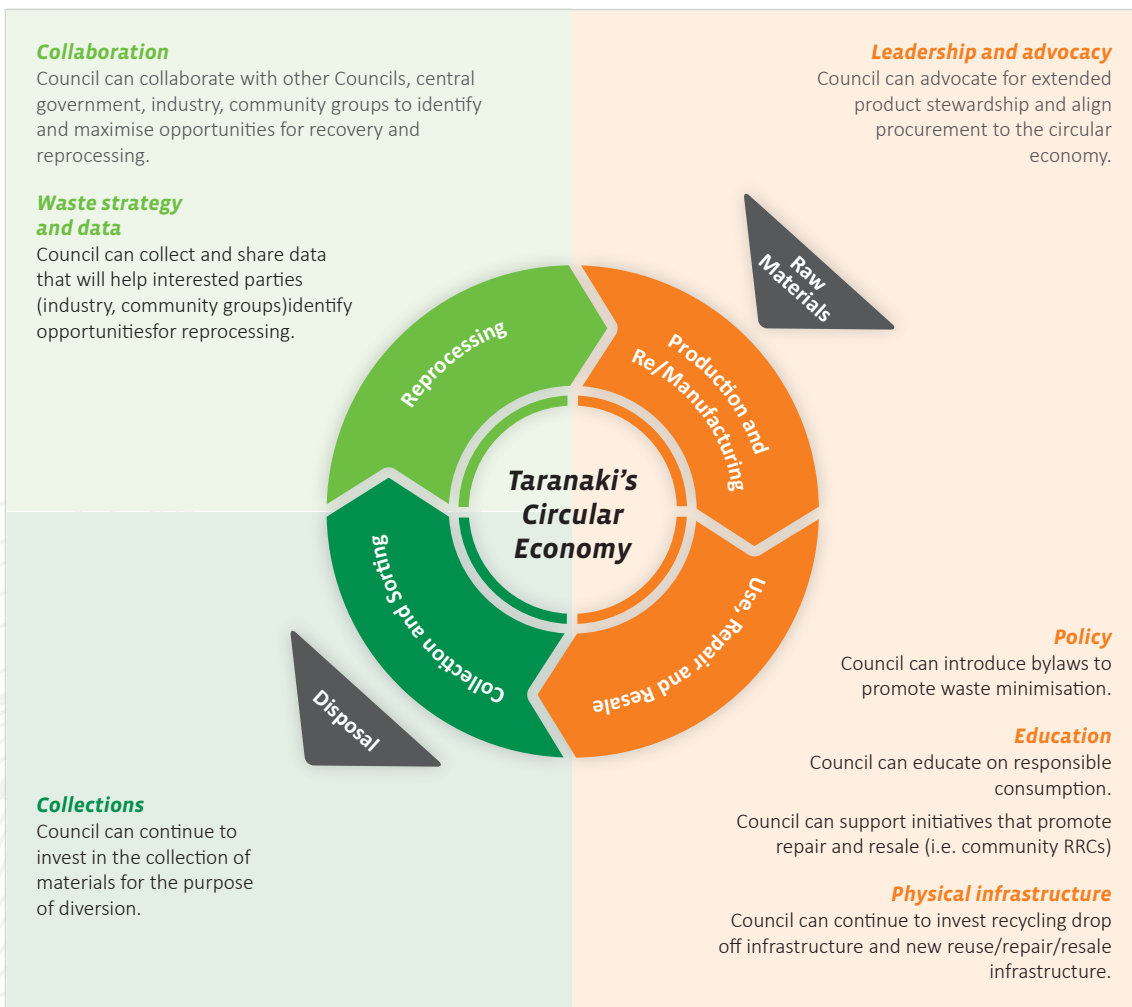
**Collaboration**
Council can collaborate with other Councils, central government, industry, community groups to identify and maximise opportunities for recovery and reprocessing.

**Waste strategy and data**
Council can collect and share data that will help interested parties (industry, community groups)identify opportunitiesfor reprocessing.

**Leadership and advocacy**
Council can advocate for extended product stewardship and align procurement to the circular economy.

Raw Materials

Reprocessing

Production and Re/Manufacturing

Taranaki's Circular Economy

Collection and Sorting

Use, Repair and Resale

Disposal

**Policy**
Council can introduce bylaws to promote waste minimisation.

**Education**
Council can educate on responsible consumption.

Council can support initiatives that promote repair and resale (i.e. community RRCs)

**Collections**
Council can continue to invest in the collection of materials for the purpose of diversion.

**Physical infrastructure**
Council can continue to invest recycling drop off infrastructure and new reuse/repair/resale infrastructure.